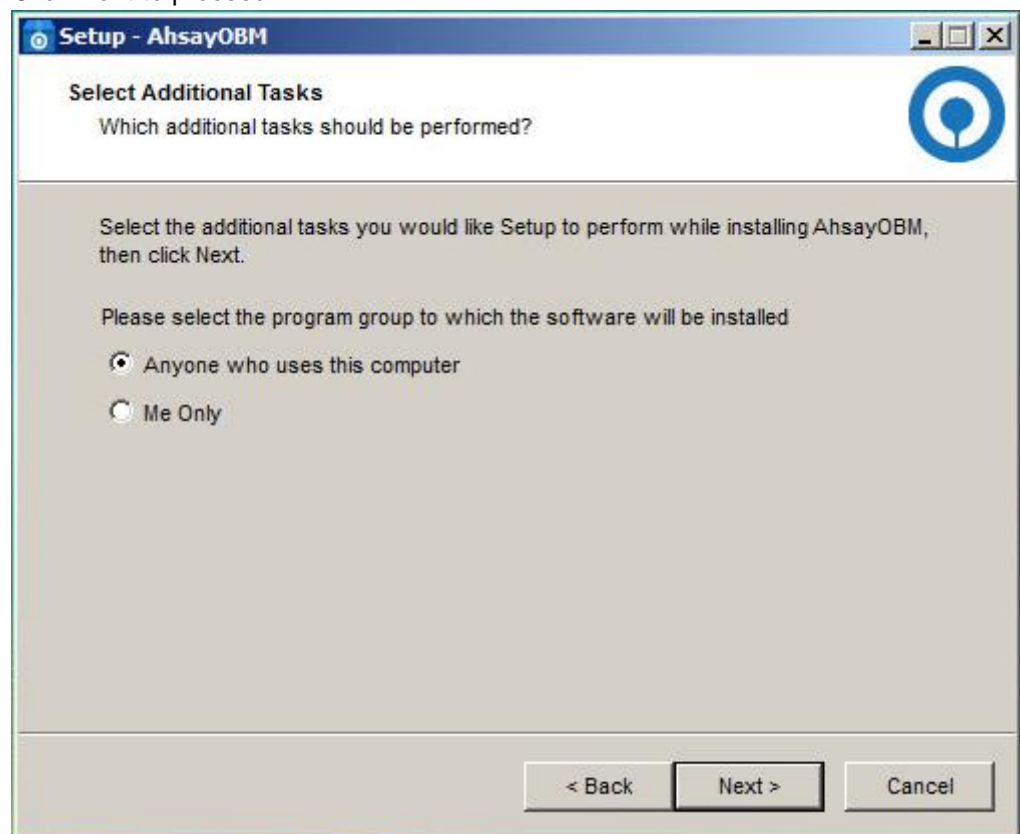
Setup - AhsayOBM

Select Additional Tasks
Which additional tasks should be performed?

Select the additional tasks you would like Setup to perform while installing AhsayOBM, then click Next.

Please select the program group to which the software will be installed

Anyone who uses this computer

Me Only

< Back
Next >
Cancel